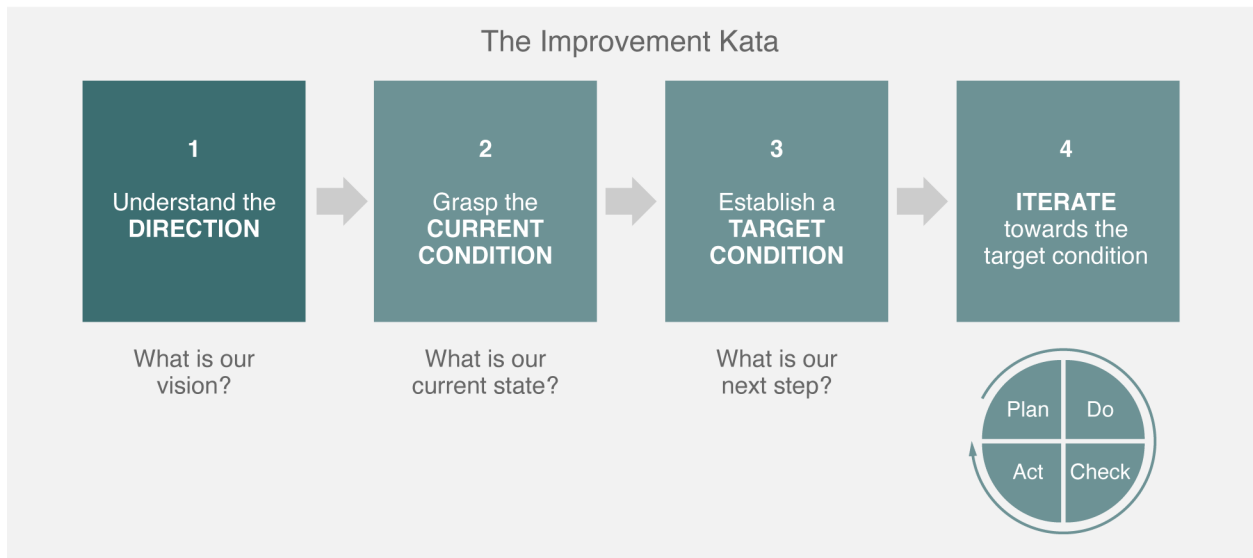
The Improvement Kata

1

Understand the DIRECTION

2

Grasp the CURRENT CONDITION

3

Establish a TARGET CONDITION

4

ITERATE towards the target condition

What is our vision?

What is our current state?

What is our next step?

Plan

Do

Act

Check